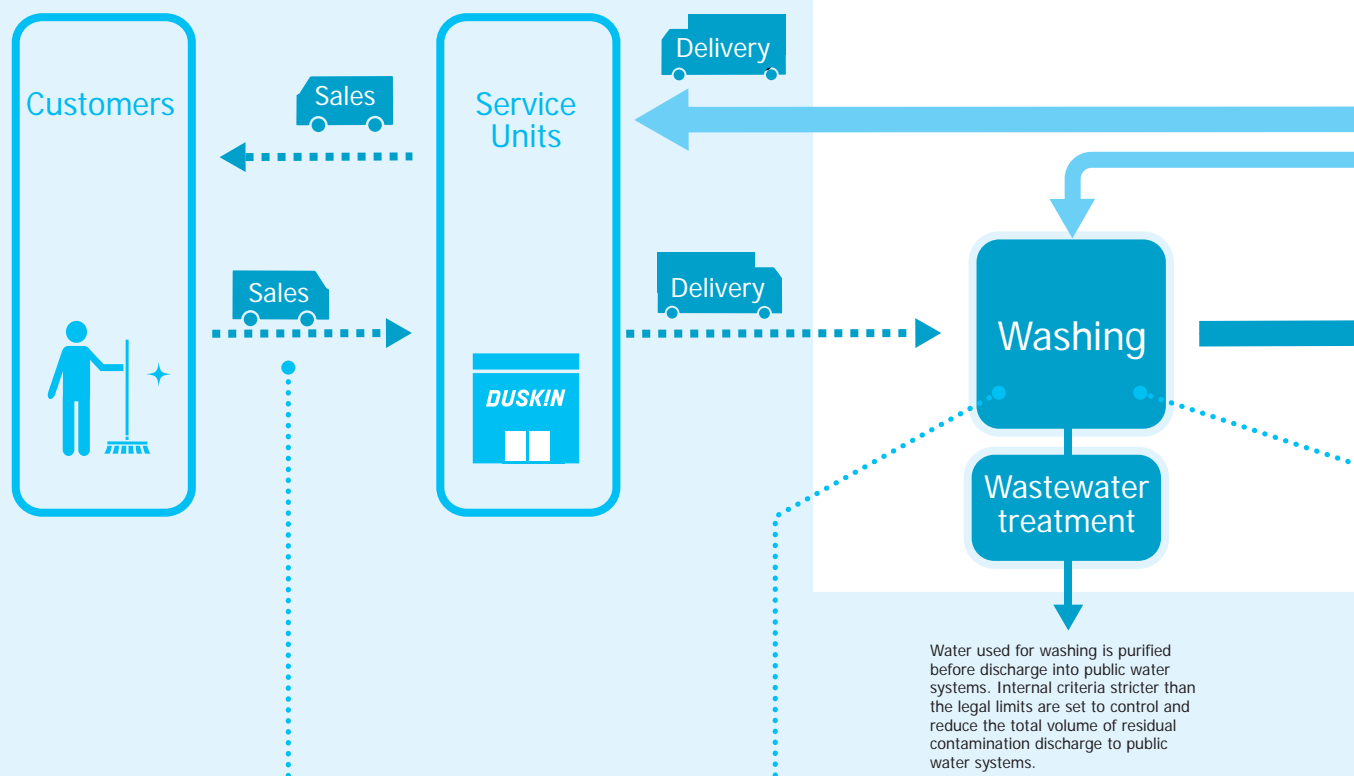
Customers

Sales

Service Units

Delivery

Sales

Delivery

DUSKIN

Washing

Wastewater treatment

Water used for washing is purified before discharge into public water systems. Internal criteria stricter than the legal limits are set to control and reduce the total volume of residual contamination discharge to public water systems.